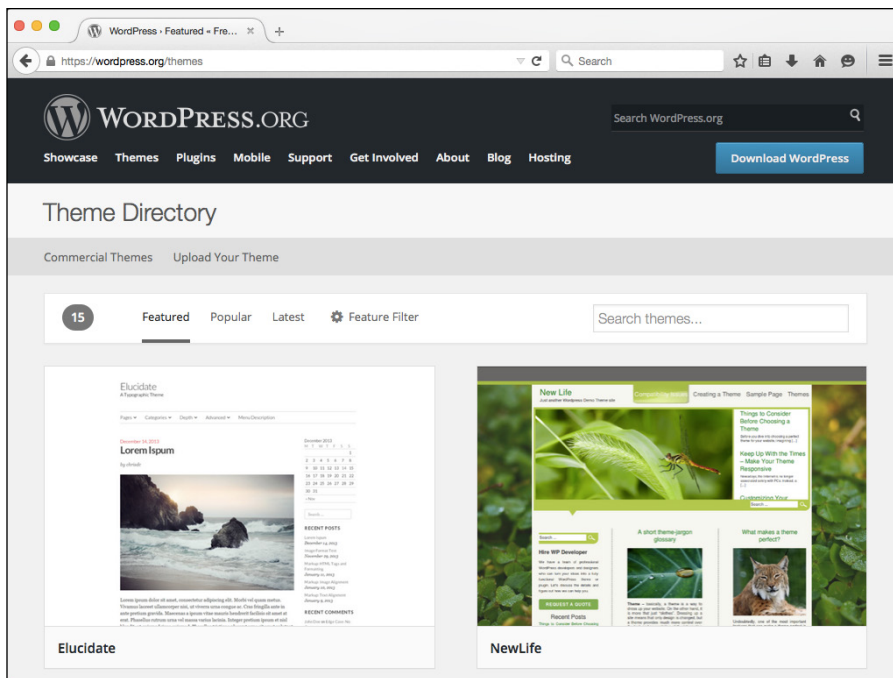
WordPress › Featured « Fre...

https://wordpress.org/themes

Search

WordPress.org

Search WordPress.org

Showcase Themes Plugins Mobile Support Get Involved About Blog Hosting

Download WordPress

Theme Directory

Commercial Themes Upload Your Theme

15 Featured Popular Latest Feature Filter

Search themes...

Elucidate
A Typographic Theme

December 14, 2013
Lorem Ipsum

RECENT POSTS

RECENT COMMENTS

Elucidate

New Life

Creating a Theme Sample Page Themes

Things to Consider Before Choosing a Theme

Keep Up With the Times – Make Your Theme Responsive

Customizing Your

Hire WP Developer

REQUEST A QUOTE

Recent Posts

A short theme-jargon glossary

What makes a theme perfect?

NewLife